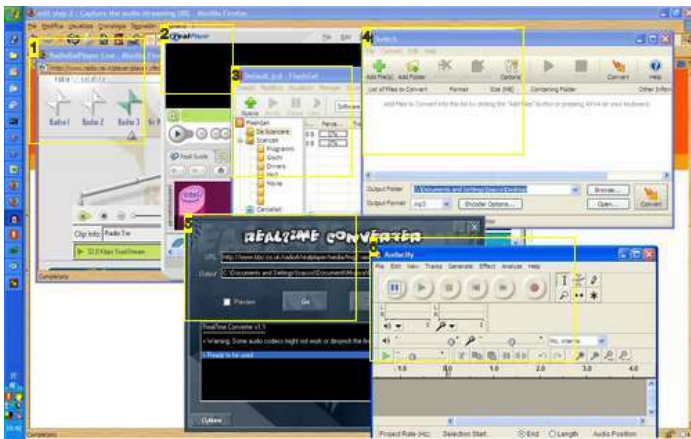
Add step 2 : Capture the audio streaming URL - Mozilla Firefox

1

RadioGaGaPlayer Live - Mozilla Firefox

Radio 1 Radio 2 Radio 3

Clip Info: Radio Tre

32.0 Kbps RealStream

Completato

2

RealPlayer

File Edit

Real Guide

3

Default.jcd - FlashGet

Software

Flashget
Da Scaricare
Scaricati
Programmi
Giochi
Drivers
Mp3
Movie
Cancellati

4

Switch

File Convert Edit Help

Add File(s) Add Folder Options Convert Help

List of Files to Convert Format Size (MB) Containing Folder Other Info

Add Files to Convert into the list by clicking the "Add Files" button or pressing Alt+A on your keyboard

Output Folder C:\Documents and Settings\Scacco\Desktop Browse...

Output Format .mp3 Encoder Options... Open... Convert

5

RealTime Converter

URL http://www.bbc.co.uk/radio4/realplayer/media/fmg

Output C:\Documents and Settings\Scacco\Documenti\Musica

Preview Go

RealTime Converter v1.1
> Warning: Some audio codecs might not work or depend the bit
> Ready to be used

Options

6

Audacity

File Edit View Track Generate Effect Analyze Help

L R

Mic, Interno

-1.0 0.0 1.0 2.0 3.0 4.0

Project Rate (Hz): Selection Start: End Length Audio Position

Completato

15:50